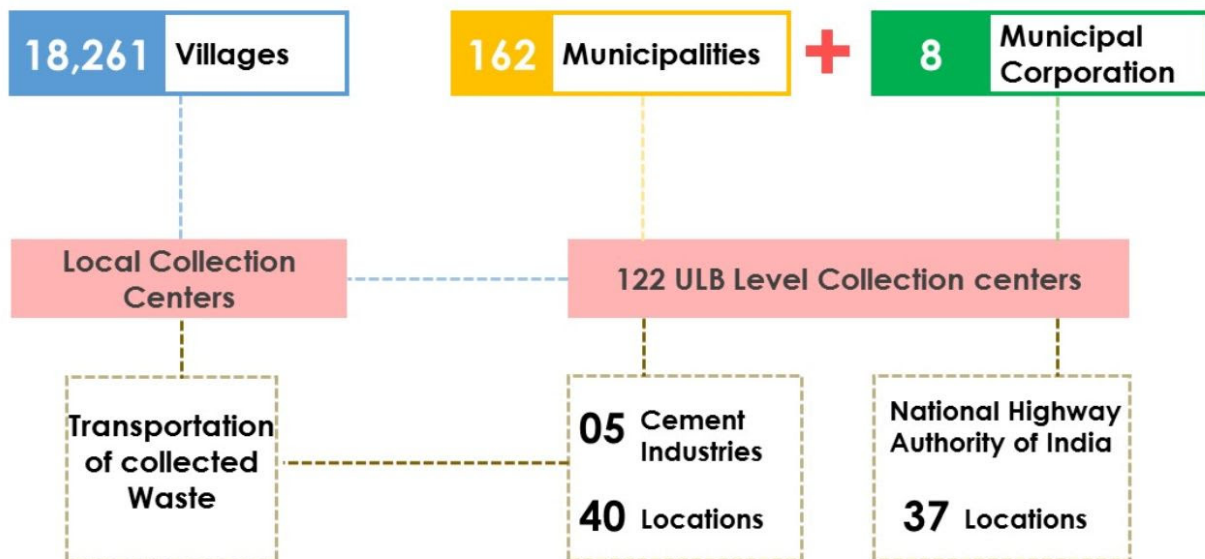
18,261 Villages

162 Municipalities + 8 Municipal Corporation

Local Collection Centers

122 ULB Level Collection centers

Transportation of collected Waste

05 Cement Industries

40 Locations

National Highway Authority of India

37 Locations